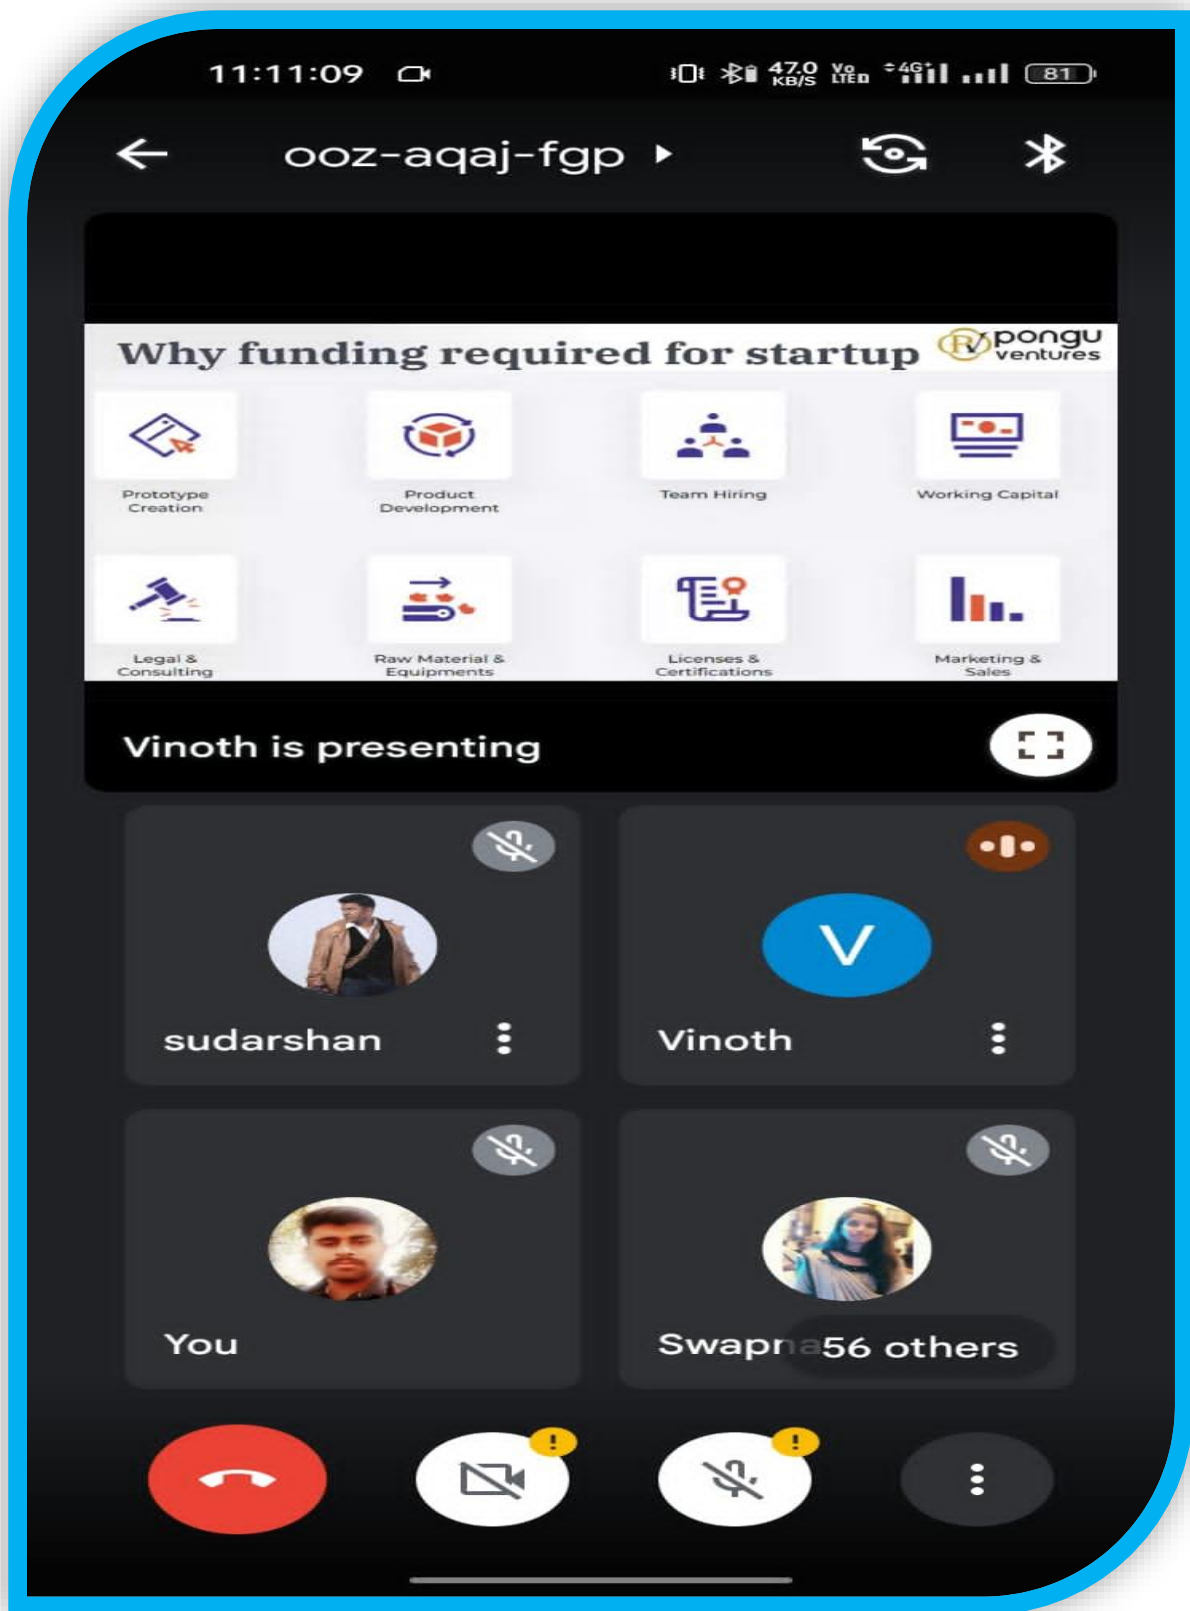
11:11:09

47.0 KB/S Vo LTE 4G 81

ooz-aqaj-fgp

Why funding required for startup

pongu ventures

Prototype Creation

Product Development

Team Hiring

Working Capital

Legal & Consulting

Raw Material & Equipments

Licenses & Certifications

Marketing & Sales

Vinoth is presenting

sudarshan

V

Vinoth

You

Swapn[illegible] 56 others